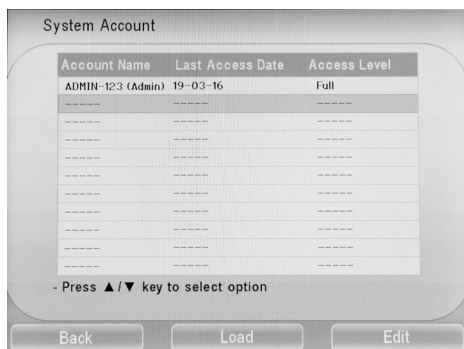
System Account

| Account Name | Last Access Date | Access Level |
|---|---|---|
| ADMIN-123 (Admin) | 19-03-16 | Full |
| ----- | ----- | ----- |
| ----- | ----- | ----- |
| ----- | ----- | ----- |
| ----- | ----- | ----- |
| ----- | ----- | ----- |
| ----- | ----- | ----- |
| ----- | ----- | ----- |
| ----- | ----- | ----- |
| ----- | ----- | ----- |
| ----- | ----- | ----- |

- Press ▲/▼ key to select option

Back Load Edit